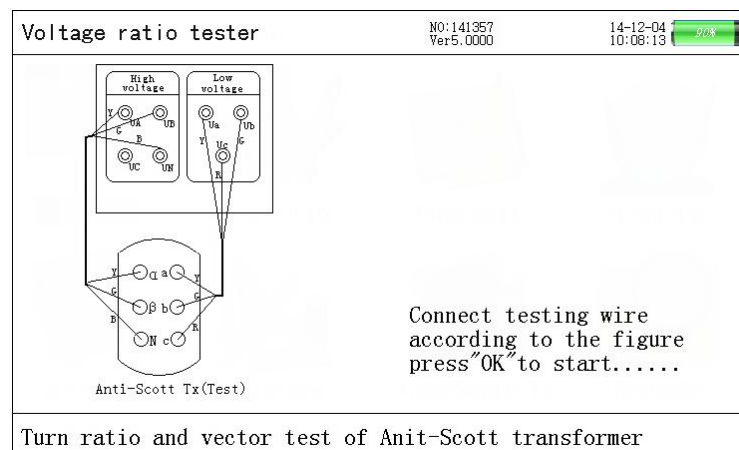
Voltage ratio tester

NO:141357
Ver5.0000

14-12-04
10:08:13

90%

High voltage

Low voltage

Y
G
UA
UB
B
UC
UN

Ua
Ub
Y
Uc
G
R

Y
G
B
α
β
N
a
b
c
Y
G
R

Anti-Scott Tx(Test)

Connect testing wire according to the figure press"OK"to start......

Turn ratio and vector test of Anit-Scott transformer